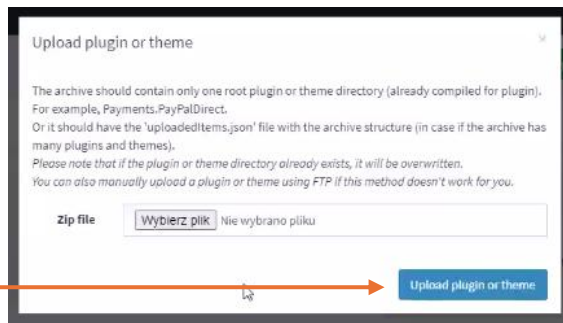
Upload plugin or theme

×

The archive should contain only one root plugin or theme directory (already compiled for plugin). For example, Payments.PayPalDirect.
Or it should have the 'uploadedItems.json' file with the archive structure (in case if the archive has many plugins and themes).
Please note that if the plugin or theme directory already exists, it will be overwritten.
You can also manually upload a plugin or theme using FTP if this method doesn't work for you.

Zip file Wybierz plik Nie wybrano pliku

Upload plugin or theme